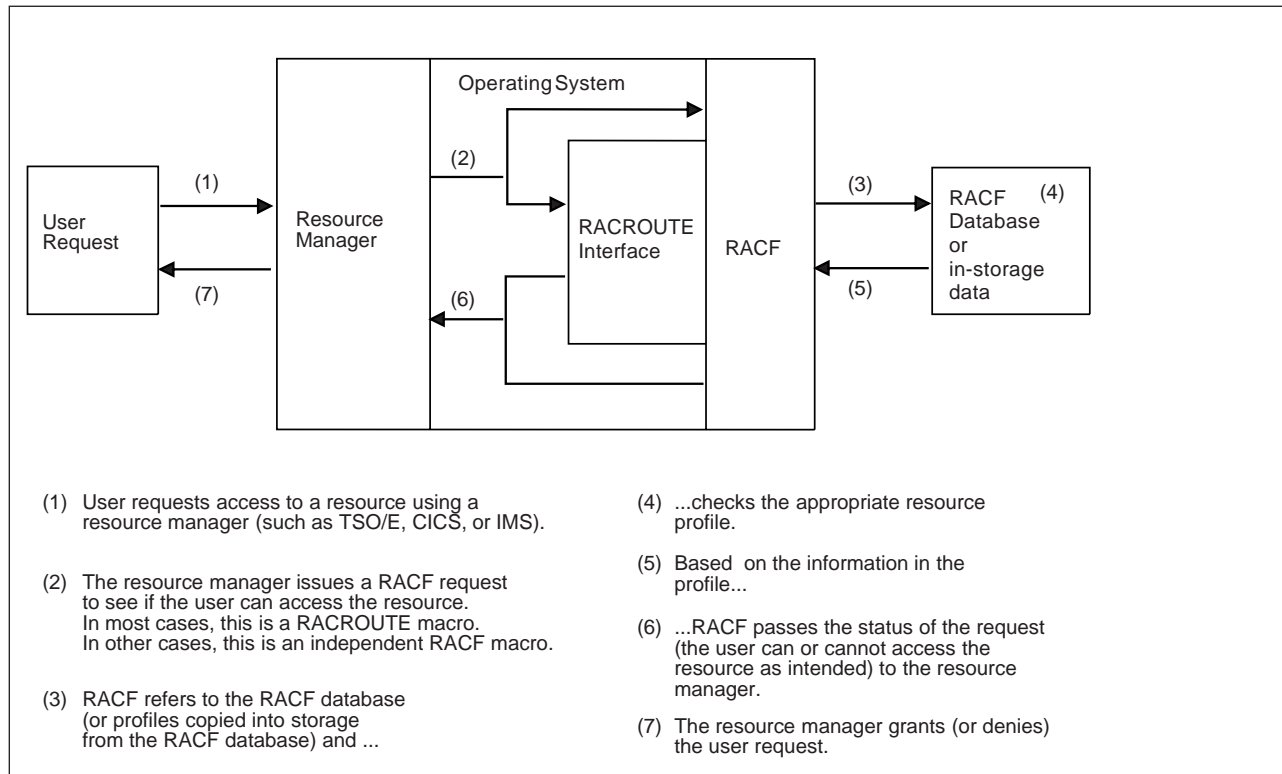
Operating System

User Request

(1)

(7)

Resource Manager

(2)

(6)

RACROUTE Interface

RACF

(3)

(5)

RACF Database or in-storage data (4)

(1) User requests access to a resource using a resource manager (such as TSO/E, CICS, or IMS).

(2) The resource manager issues a RACF request to see if the user can access the resource. In most cases, this is a RACROUTE macro. In other cases, this is an independent RACF macro.

(3) RACF refers to the RACF database (or profiles copied into storage from the RACF database) and ...

(4) ...checks the appropriate resource profile.

(5) Based on the information in the profile...

(6) ...RACF passes the status of the request (the user can or cannot access the resource as intended) to the resource manager.

(7) The resource manager grants (or denies) the user request.